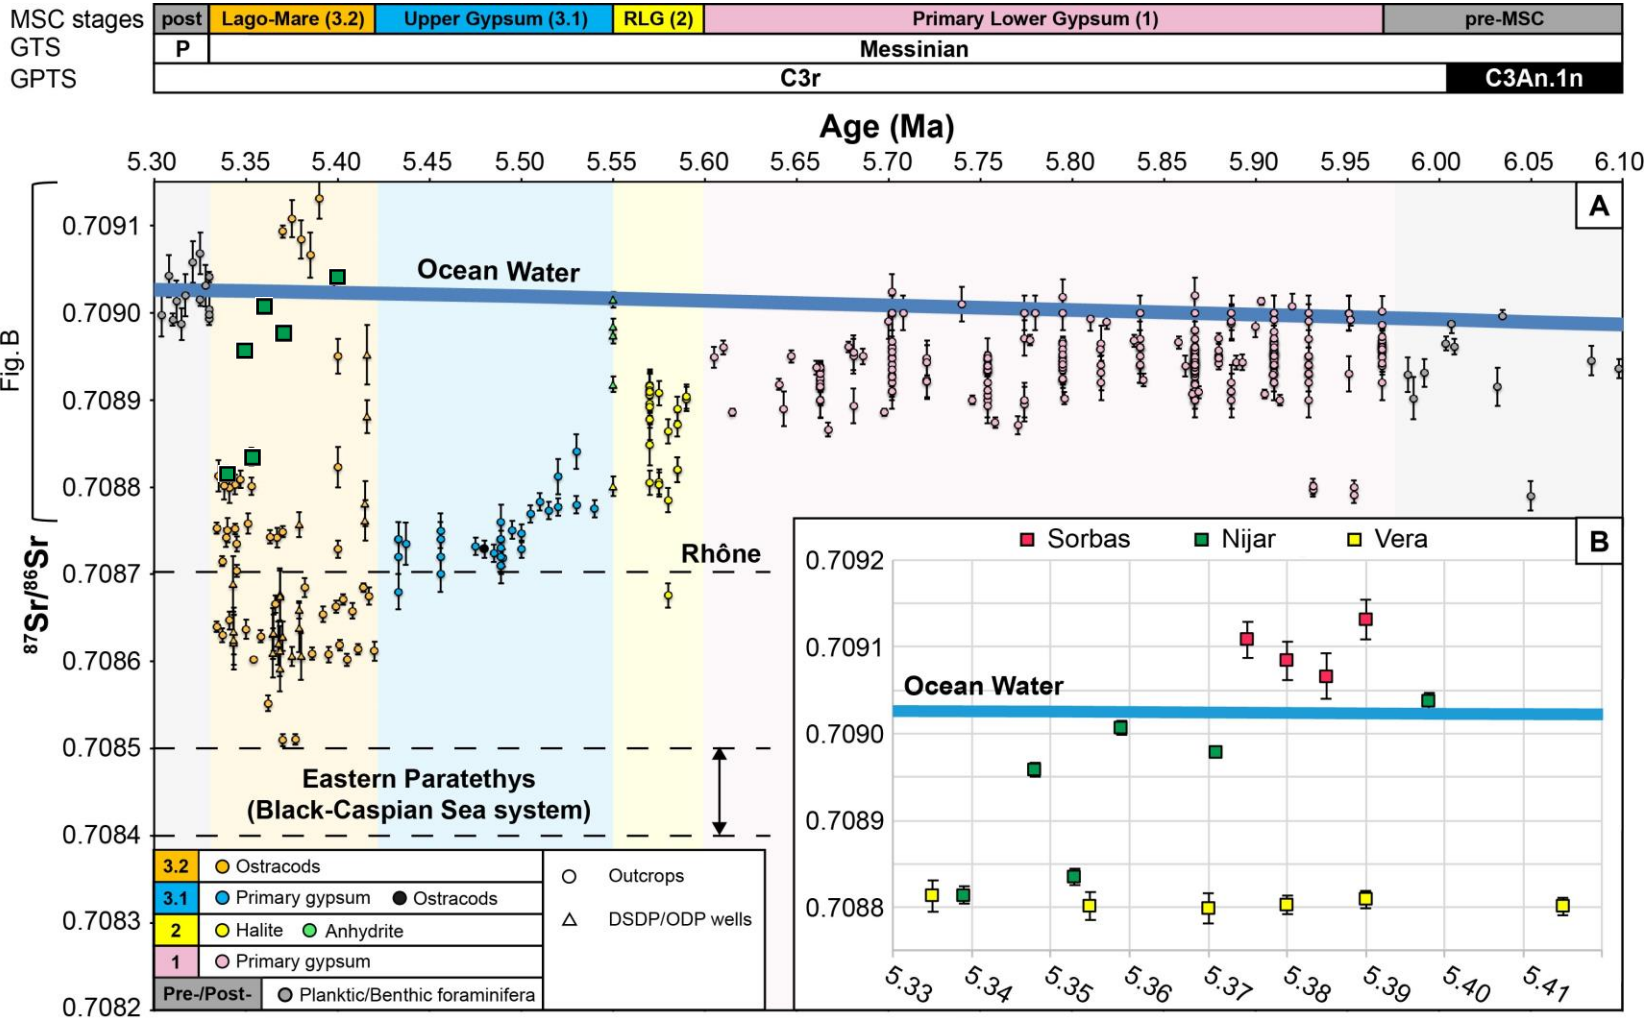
| MSC stages | post | Lago-Mare (3.2) | Upper Gypsum (3.1) | RLG (2) | Primary Lower Gypsum (1) | pre-MSC |
|---|---|---|---|---|---|---|
| GTS | P | Messinian | | | | |
| GPTS | C3r | | | | | C3An.1n |

Age (Ma)

5.30 5.35 5.40 5.45 5.50 5.55 5.60 5.65 5.70 5.75 5.80 5.85 5.90 5.95 6.00 6.05 6.10

A

Fig. B

$^{87}Sr/^{86}Sr$

0.7091 0.7090 0.7089 0.7088 0.7087 0.7086 0.7085 0.7084 0.7083 0.7082

Ocean Water

Rhône

Eastern Paratethys (Black-Caspian Sea system)

| 3.2 | Ostracods | |
|---|---|---|
| 3.1 | Primary gypsum | Ostracods |
| 2 | Halite | Anhydrite |
| 1 | Primary gypsum | |
| Pre-/Post- | Planktic/Benthic foraminifera | |

Outcrops
DSDP/ODP wells

B

Sorbas Nijar Vera

0.7092 0.7091 0.7090 0.7089 0.7088

Ocean Water

5.33 5.34 5.35 5.36 5.37 5.38 5.39 5.40 5.41